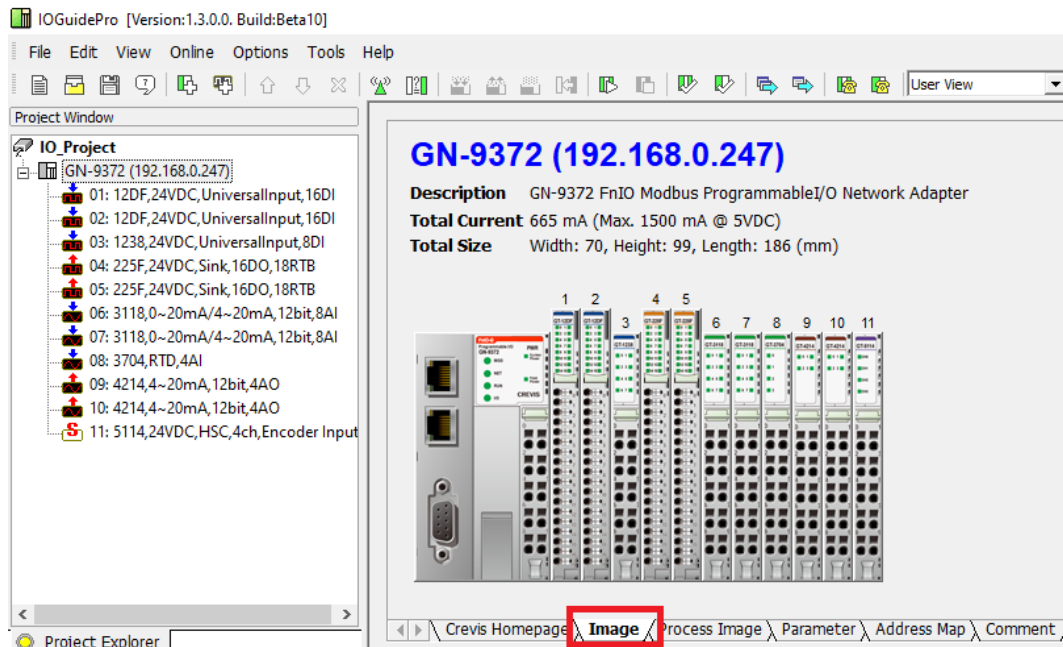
IOGuidePro [Version:1.3.0.0. Build:Beta10]

File Edit View Online Options Tools Help

User View

Project Window

IO_Project
GN-9372 (192.168.0.247)
01: 12DF,24VDC,UniversalInput,16DI
02: 12DF,24VDC,UniversalInput,16DI
03: 1238,24VDC,UniversalInput,8DI
04: 225F,24VDC,Sink,16DO,18RTB
05: 225F,24VDC,Sink,16DO,18RTB
06: 3118,0~20mA/4~20mA,12bit,8AI
07: 3118,0~20mA/4~20mA,12bit,8AI
08: 3704,RTD,4AI
09: 4214,4~20mA,12bit,4AO
10: 4214,4~20mA,12bit,4AO
11: 5114,24VDC,HSC,4ch,Encoder Input

Project Explorer

GN-9372 (192.168.0.247)

Description GN-9372 FnIO Modbus ProgrammableI/O Network Adapter
Total Current 665 mA (Max. 1500 mA @ 5VDC)
Total Size Width: 70, Height: 99, Length: 186 (mm)

1 2 3 4 5 6 7 8 9 10 11

CREVIS

Crevis Homepage Image Process Image Parameter Address Map Comment